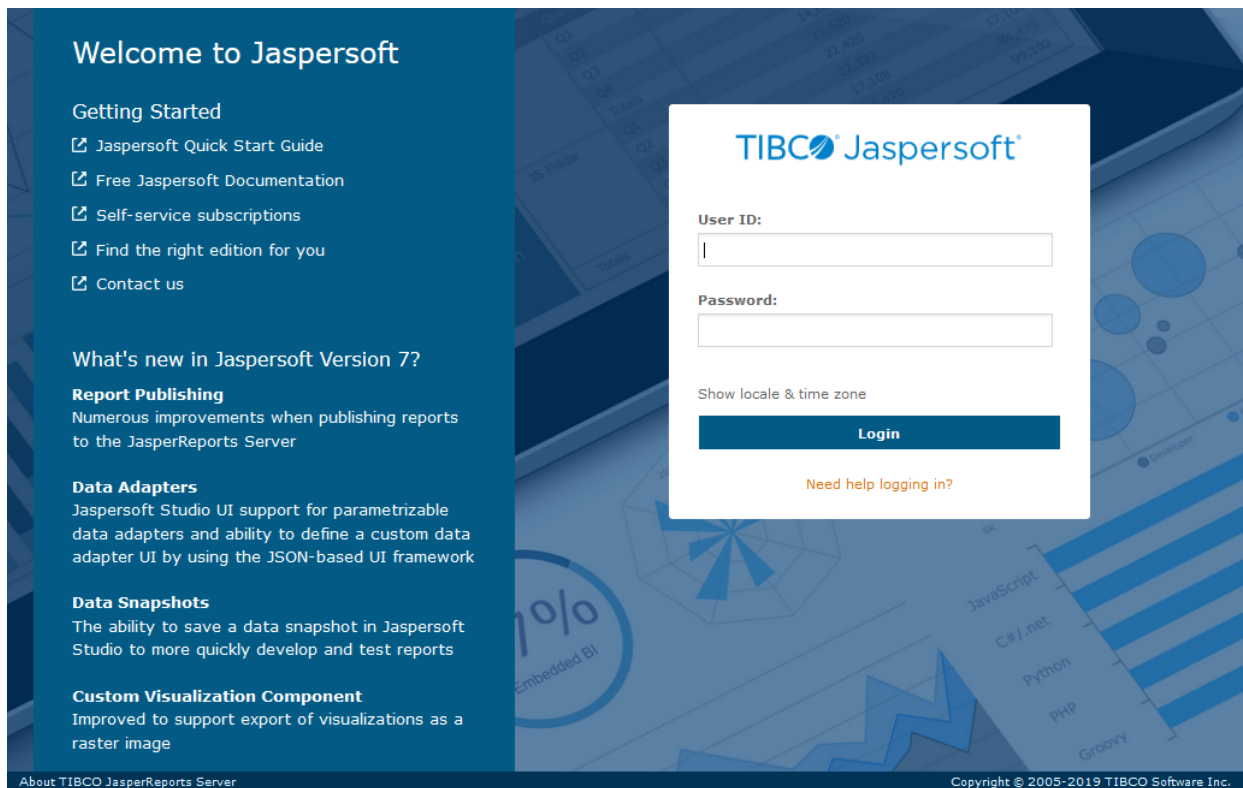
Welcome to Jaspersoft

Getting Started

Jaspersoft Quick Start Guide

Free Jaspersoft Documentation

Self-service subscriptions

Find the right edition for you

Contact us

What's new in Jaspersoft Version 7?

**Report Publishing**
Numerous improvements when publishing reports to the JasperReports Server

**Data Adapters**
Jaspersoft Studio UI support for parametrizable data adapters and ability to define a custom data adapter UI by using the JSON-based UI framework

**Data Snapshots**
The ability to save a data snapshot in Jaspersoft Studio to more quickly develop and test reports

**Custom Visualization Component**
Improved to support export of visualizations as a raster image

TIBCO Jaspersoft

User ID:

Password:

Show locale & time zone

Login

Need help logging in?

JavaScript
C#/.net
Python
PHP
Groovy
Embedded BI

About TIBCO JasperReports Server

Copyright © 2005-2019 TIBCO Software Inc.